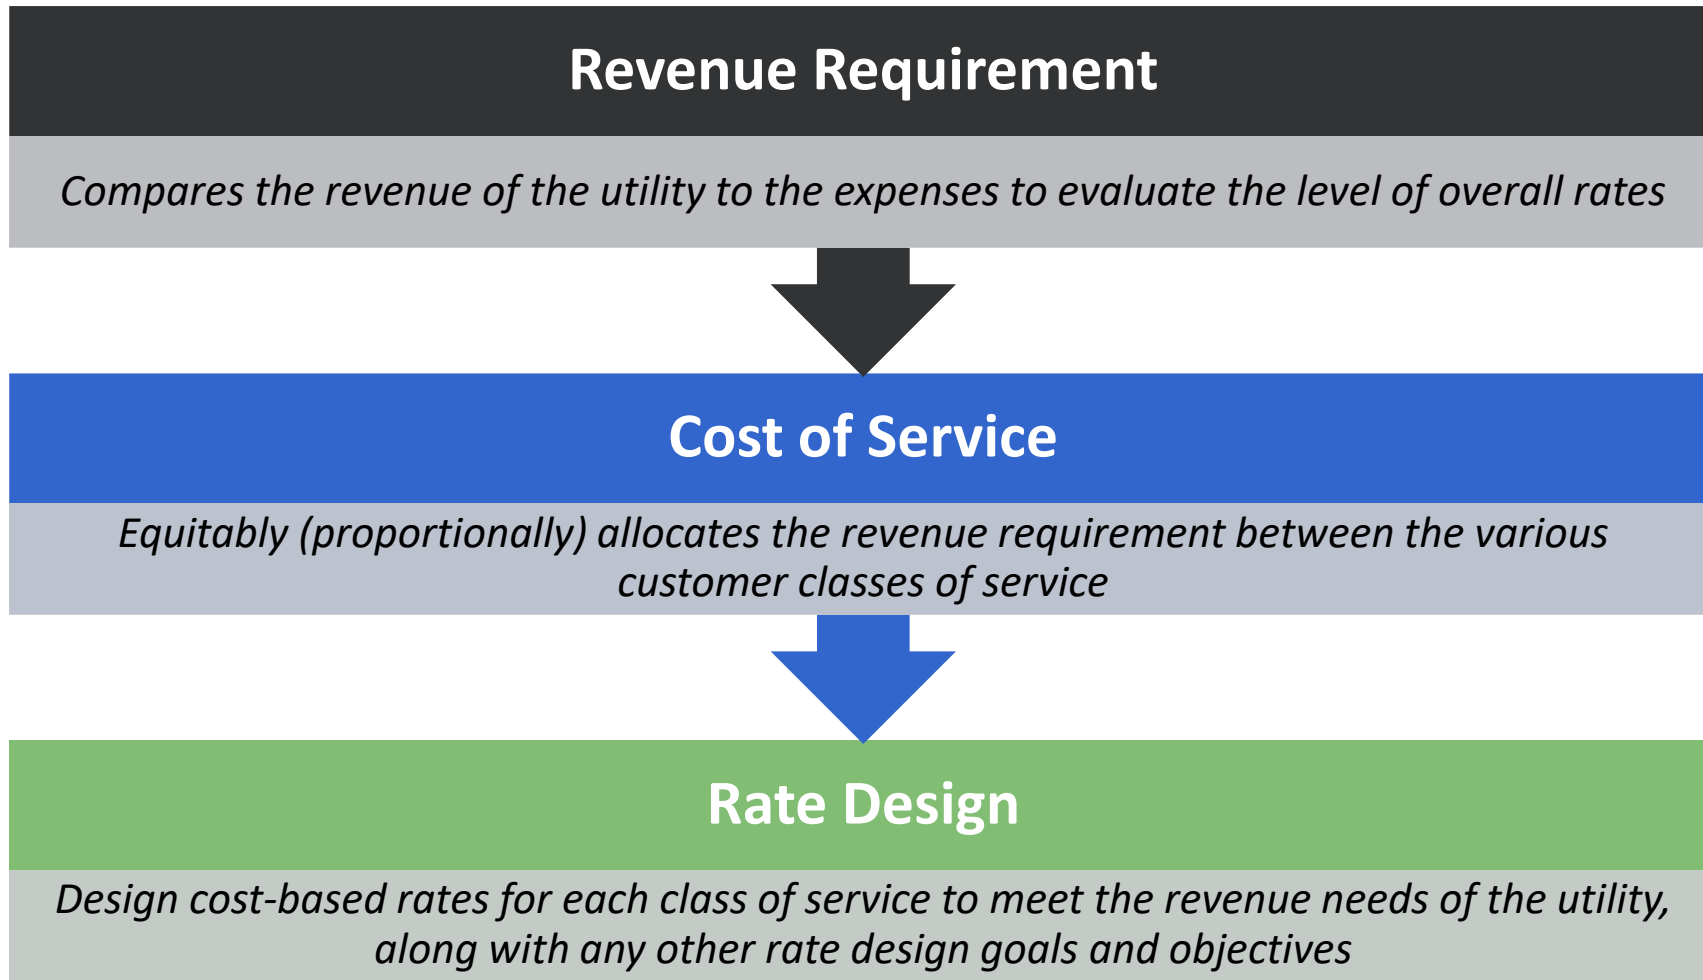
Revenue Requirement

Compares the revenue of the utility to the expenses to evaluate the level of overall rates

Cost of Service

Equitably (proportionally) allocates the revenue requirement between the various customer classes of service

Rate Design

Design cost-based rates for each class of service to meet the revenue needs of the utility, along with any other rate design goals and objectives